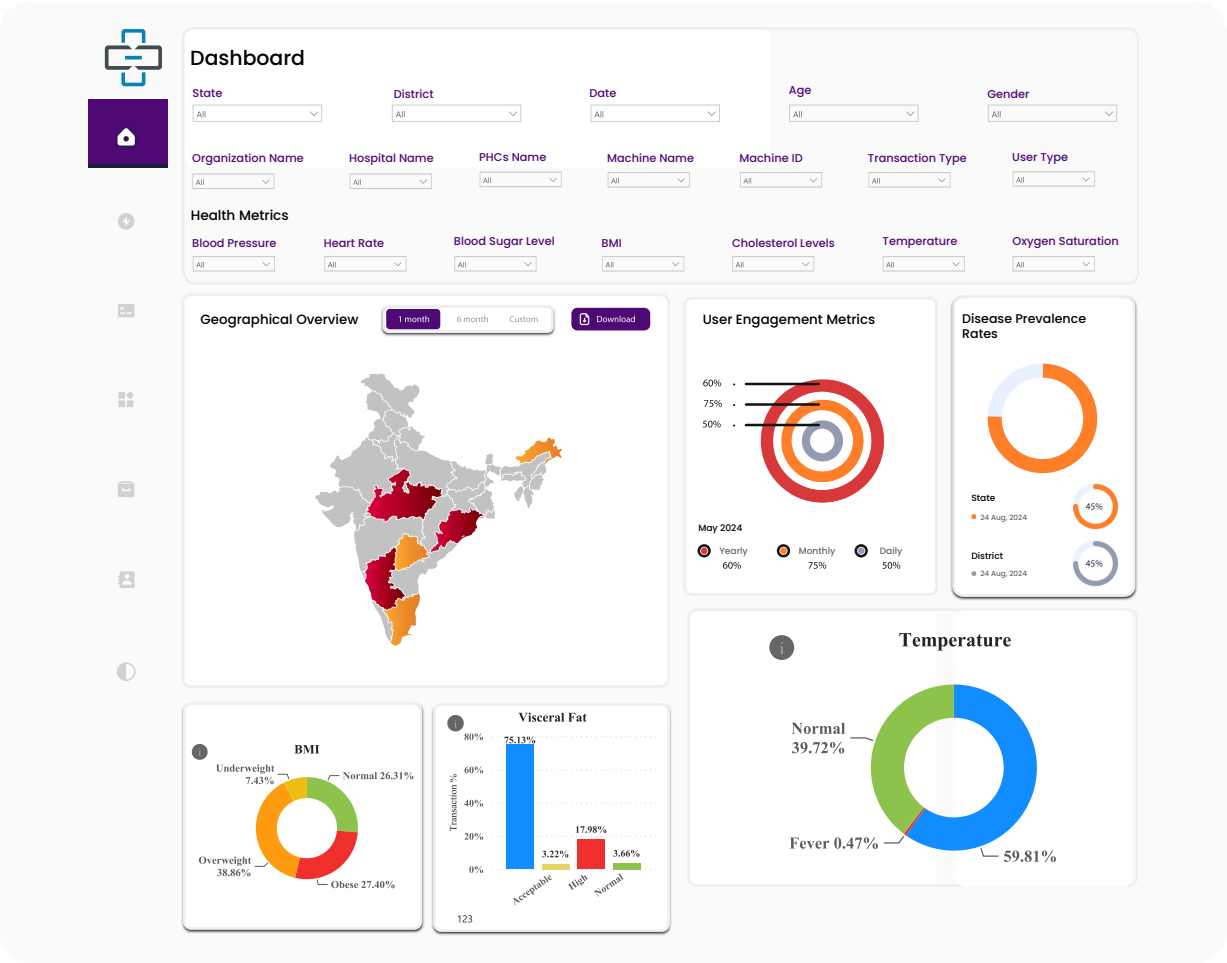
Dashboard

State
All

District
All

Date
All

Age
All

Gender
All

Organization Name
All

Hospital Name
All

PHCs Name
All

Machine Name
All

Machine ID
All

Transaction Type
All

User Type
All

Health Metrics

Blood Pressure
All

Heart Rate
All

Blood Sugar Level
All

BMI
All

Cholesterol Levels
All

Temperature
All

Oxygen Saturation
All

Geographical Overview

1 month 6 month Custom

Download

User Engagement Metrics

60%
75%
50%

May 2024

Yearly 60%
Monthly 75%
Daily 50%

Disease Prevalence Rates

State
24 Aug, 2024
45%

District
24 Aug, 2024
45%

Temperature

Normal 39.72%
Fever 0.47%
59.81%

BMI

Underweight 7.43%
Normal 26.31%
Overweight 38.86%
Obese 27.40%

Visceral Fat

80%
60%
40%
20%
0%

Transaction %

75.13%
3.22%
17.98%
3.66%

Acceptable
High
Normal

123